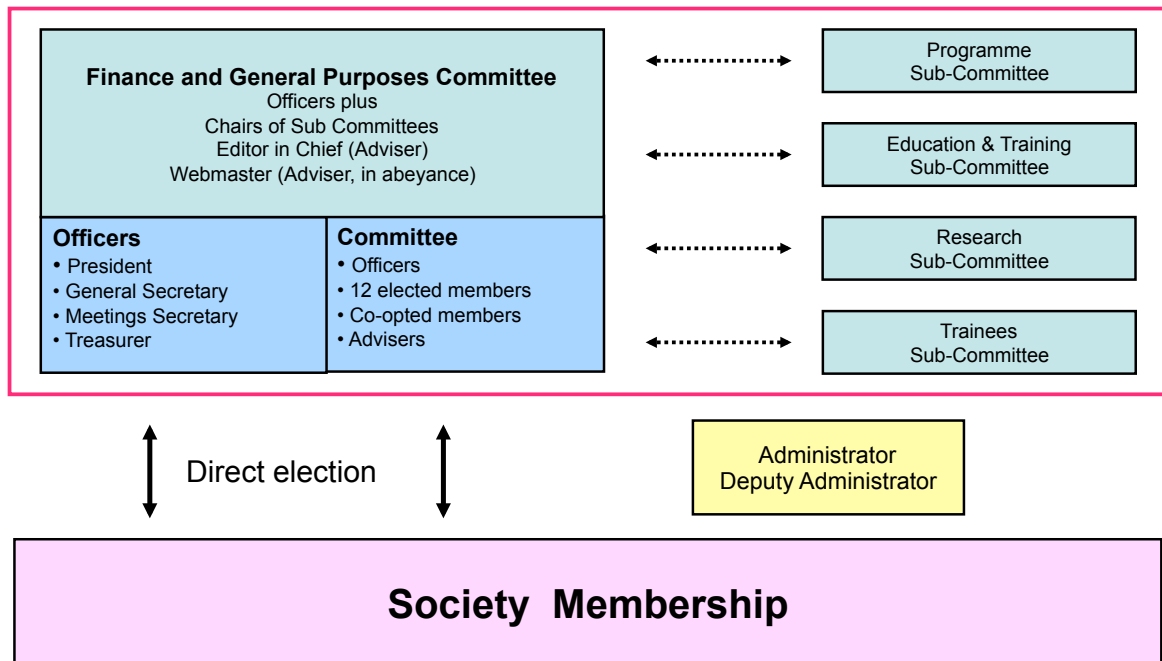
Finance and General Purposes Committee
Officers plus
Chairs of Sub Committees
Editor in Chief (Adviser)
Webmaster (Adviser, in abeyance)

Officers
• President
• General Secretary
• Meetings Secretary
• Treasurer

Committee
• Officers
• 12 elected members
• Co-opted members
• Advisers

Programme
Sub-Committee

Education & Training
Sub-Committee

Research
Sub-Committee

Trainees
Sub-Committee

Direct election

Administrator
Deputy Administrator

Society Membership